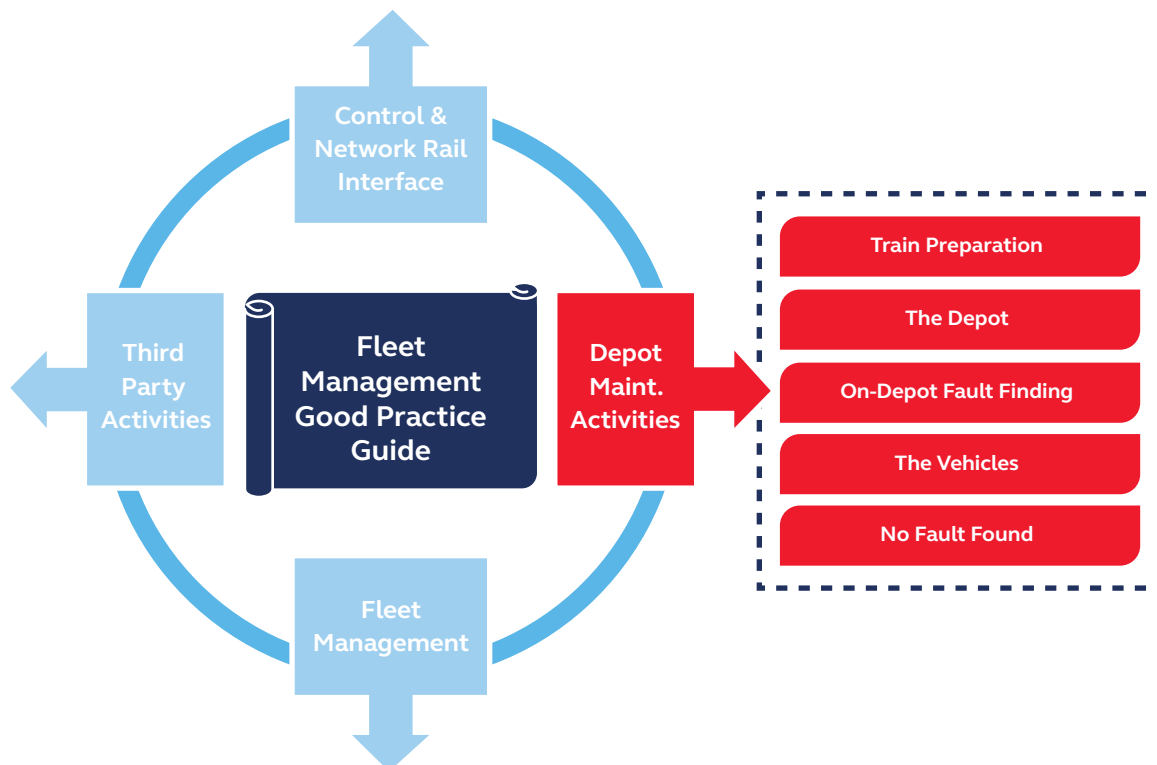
Control & Network Rail Interface

Third Party Activities

Fleet Management Good Practice Guide

Depot Maint. Activities

Fleet Management

Train Preparation

The Depot

On-Depot Fault Finding

The Vehicles

No Fault Found